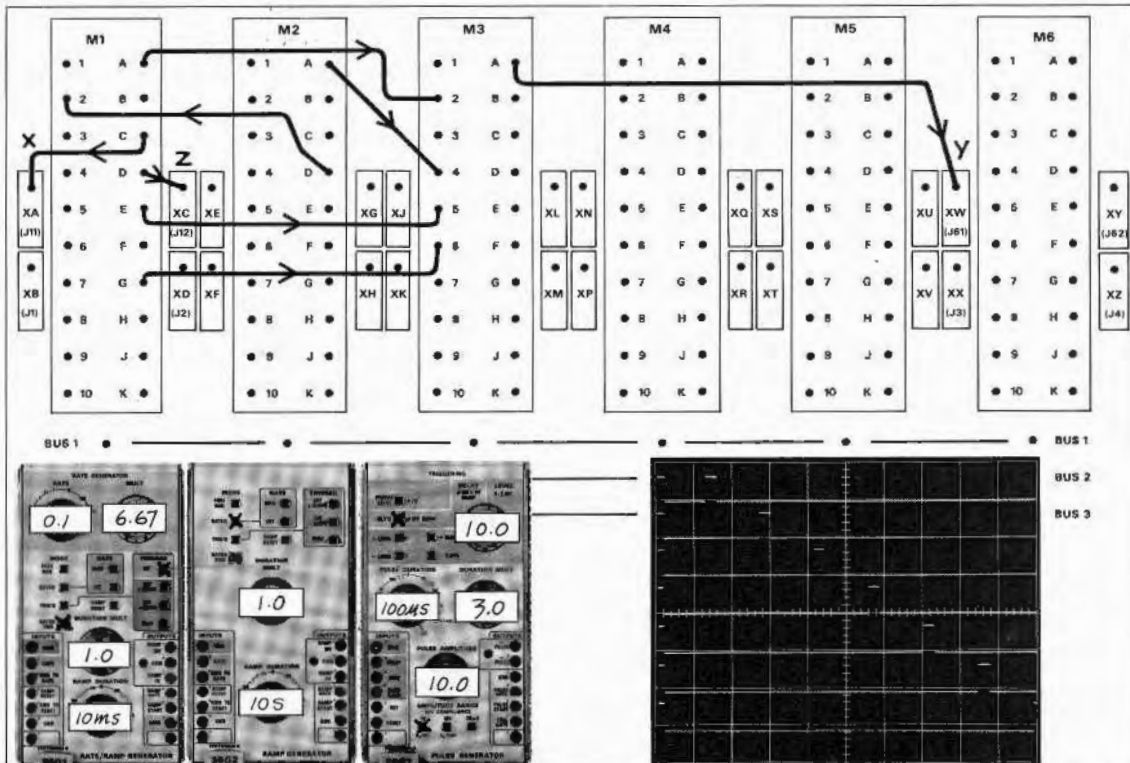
M1
1 A
2 B
3 C
4 D
5 E
6 F
7 G
8 H
9 J
10 K

M2
1 A
2 B
3 C
4 D
5 E
6 F
7 G
8 H
9 J
10 K

M3
1 A
2 B
3 C
4 D
5 E
6 F
7 G
8 H
9 J
10 K

M4
1 A
2 B
3 C
4 D
5 E
6 F
7 G
8 H
9 J
10 K

M5
1 A
2 B
3 C
4 D
5 E
6 F
7 G
8 H
9 J
10 K

M6
1 A
2 B
3 C
4 D
5 E
6 F
7 G
8 H
9 J
10 K

X
Z
Y

XA (J11)
XB (J1)
XC (J12)
XD (J2)
XE
XF
XG
XH
XJ
XK
XL
XM
XN
XP
XQ
XR
XS
XT
XU
XV
XW (J61)
XX (J3)
XY (J62)
XZ (J4)

BUS 1
BUS 1
BUS 2
BUS 3

RATE GENERATOR
RATE
MULT
0.1
6.67
RAMP DURATION
1.0
10ms
RATE/RAMP GENERATOR

1.0
10S
RAMP GENERATOR

TRIGGERING
10.0
PULSE DURATION
100MS
3.0
PULSE AMPLITUDE
10.0
AMPLITUDE RANGE
PULSE GENERATOR